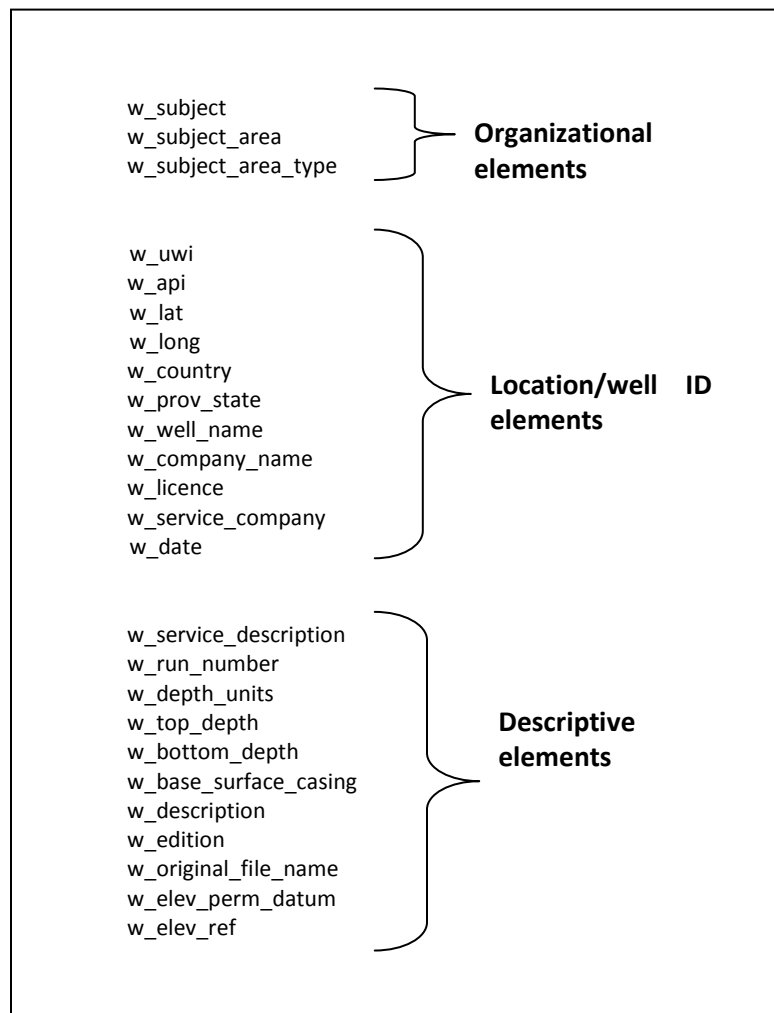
w_subject
w_subject_area
w_subject_area_type

Organizational elements

w_uwi
w_api
w_lat
w_long
w_country
w_prov_state
w_well_name
w_company_name
w_licence
w_service_company
w_date

Location/well ID elements

w_service_description
w_run_number
w_depth_units
w_top_depth
w_bottom_depth
w_base_surface_casing
w_description
w_edition
w_original_file_name
w_elev_perm_datum
w_elev_ref

Descriptive elements